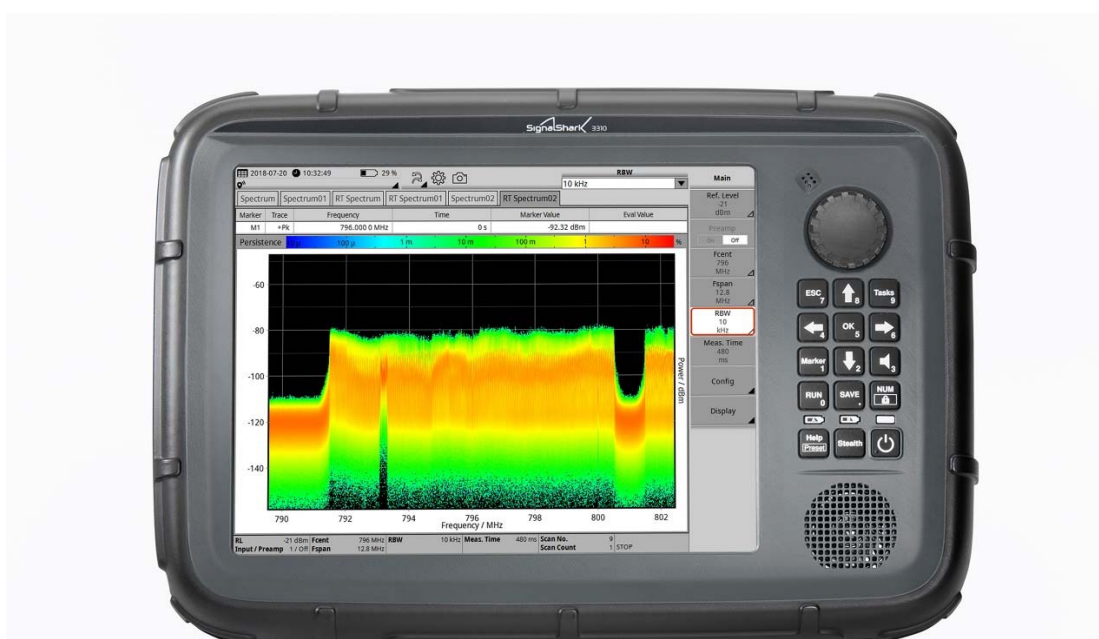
SignalShark 3310

2018-07-20 10:32:49 29 %

RBW
10 kHz

Spectrum | Spectrum01 | RT Spectrum | RT Spectrum01 | Spectrum02 | RT Spectrum02

| Marker | Trace | Frequency | Time | Marker Value | Eval Value |
|---|---|---|---|---|---|
| M1 | +Pk | 796.000 0 MHz | 0 s | -92.32 dBm | |

Persistence 100 µ 1 m 10 m 100 m 1 10 %

-60
-80
-100
-120
-140

790 792 794 796 798 800 802
Frequency / MHz

Power / dBm

RL -21 dBm Fcent 796 MHz RBW 10 kHz Meas. Time 480 ms Scan No. 9
Input / Preamp 1 / Off Fspan 12.8 MHz Scan Count 1 STOP

Main
Ref. Level -21 dBm
Preamp On Off
Fcent 796 MHz
Fspan 12.8 MHz
RBW 10 kHz
Meas. Time 480 ms
Config
Display

ESC 7
8
Tasks 9
4
OK 5
6
Marker 1
2
3
RUN 0
SAVE .
NUM
Help Preset
Stealth